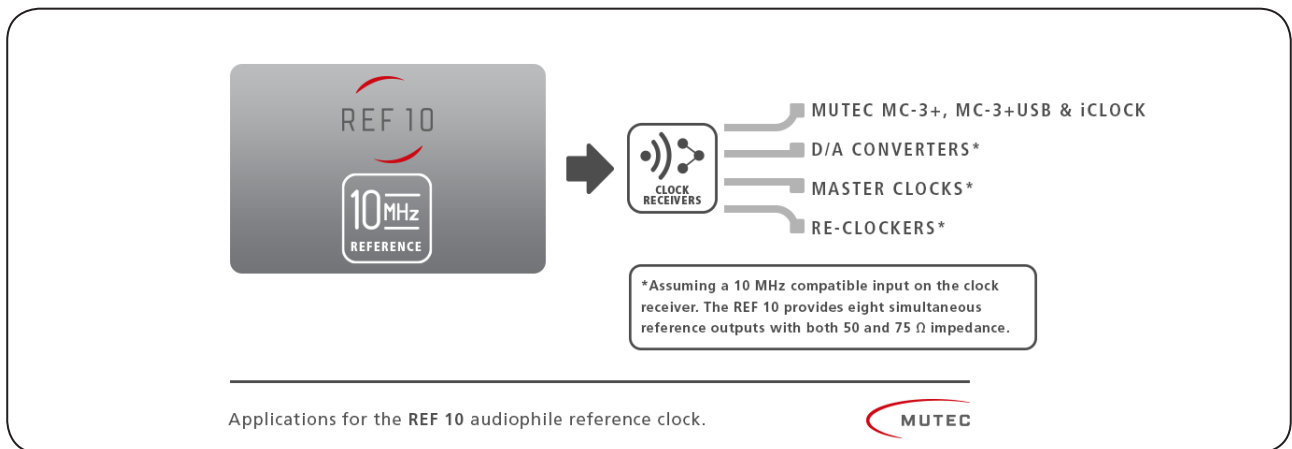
REF 10

10 MHz
REFERENCE

CLOCK
RECEIVERS

MUTEC MC-3+, MC-3+USB & iCLOCK
D/A CONVERTERS*
MASTER CLOCKS*
RE-CLOCKERS*

*Assuming a 10 MHz compatible input on the clock receiver. The REF 10 provides eight simultaneous reference outputs with both 50 and 75 Ω impedance.

Applications for the REF 10 audiophile reference clock.

MUTEC